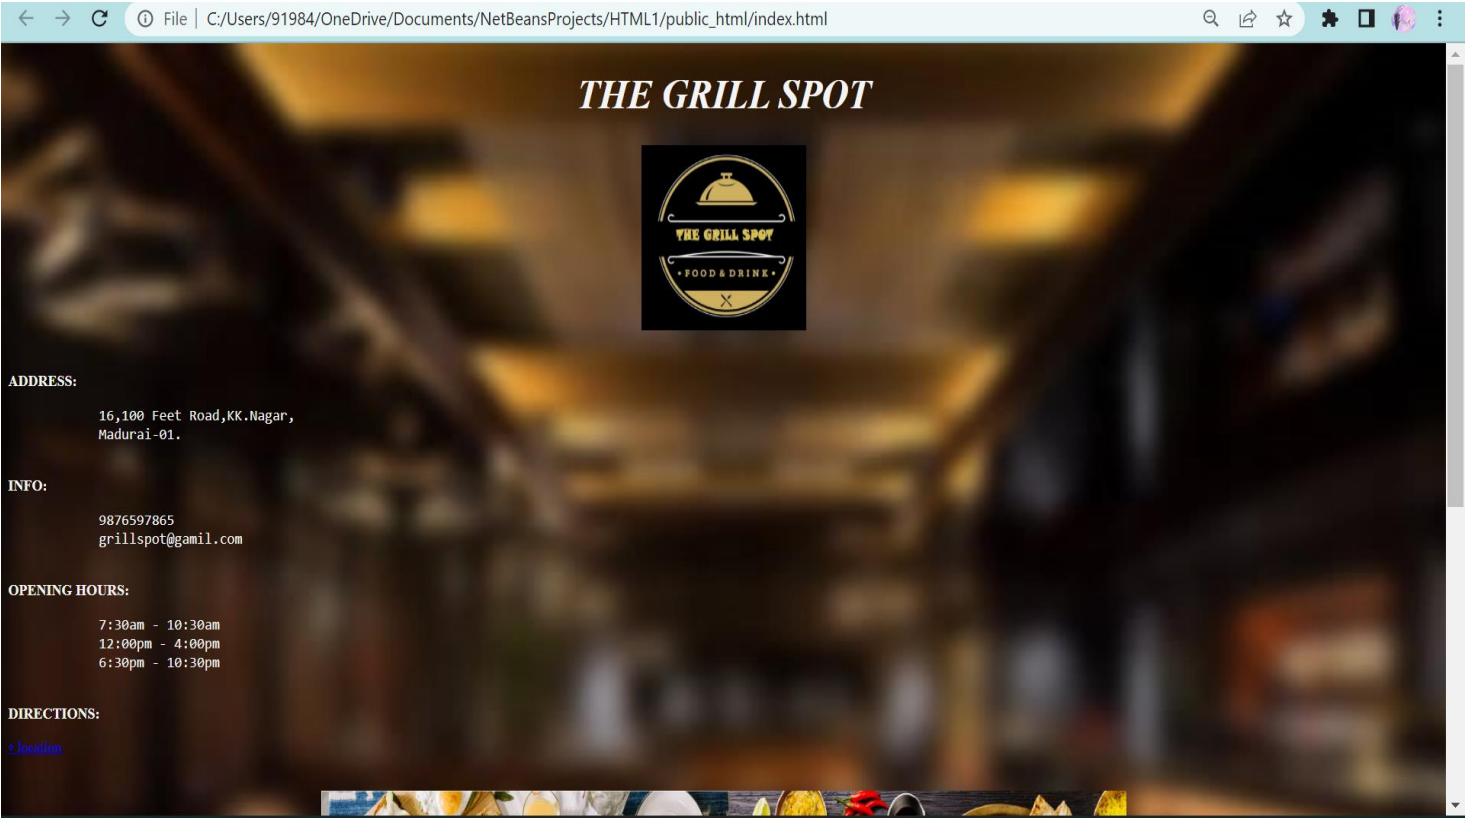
File | C:/Users/91984/OneDrive/Documents/NetBeansProjects/HTML1/public_html/index.html

THE GRILL SPOT

THE GRILL SPOT
• FOOD & DRINK •

ADDRESS:

16,100 Feet Road,KK.Nagar,
Madurai-01.

INFO:

9876597865
grillspot@gamil.com

OPENING HOURS:

7:30am - 10:30am
12:00pm - 4:00pm
6:30pm - 10:30pm

DIRECTIONS:

• location